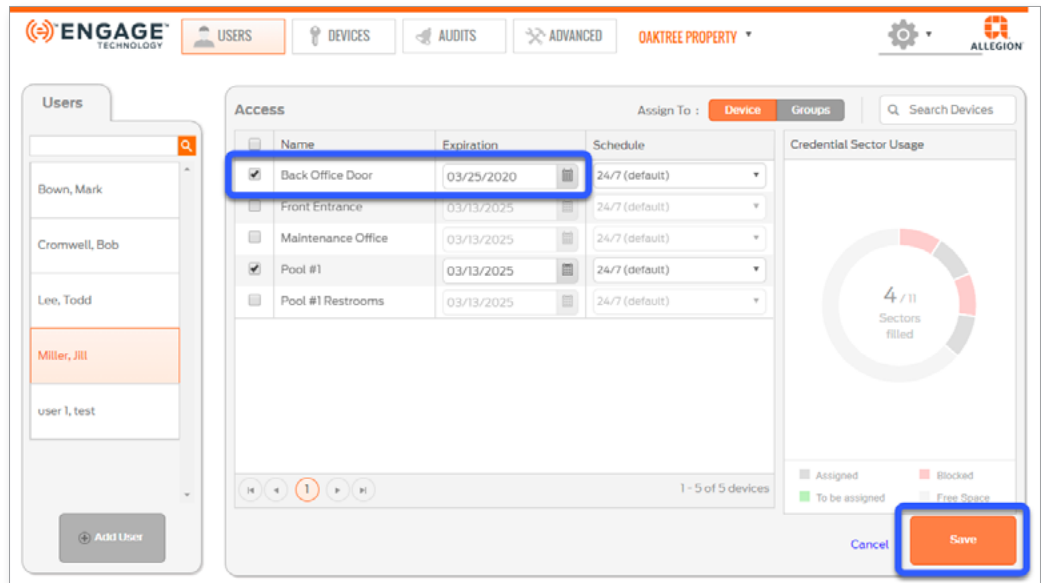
ENGAGE TECHNOLOGY

USERS

DEVICES

AUDITS

ADVANCED

OAKTREE PROPERTY

ALLEGION

Users

Bown, Mark

Cromwell, Bob

Lee, Todd

Miller, Jill

user 1, test

Add User

Access

Assign To :

Device

Groups

Search Devices

| | Name | Expiration | Schedule |
|---|---|---|---|
| ☑ | Back Office Door | 03/25/2020 | 24/7 (default) |
| ☐ | Front Entrance | 03/13/2025 | 24/7 (default) |
| ☐ | Maintenance Office | 03/13/2025 | 24/7 (default) |
| ☑ | Pool #1 | 03/13/2025 | 24/7 (default) |
| ☐ | Pool #1 Restrooms | 03/13/2025 | 24/7 (default) |

1

1 - 5 of 5 devices

Credential Sector Usage

4 / 11
Sectors filled

Assigned

Blocked

To be assigned

Free Space

Cancel

Save